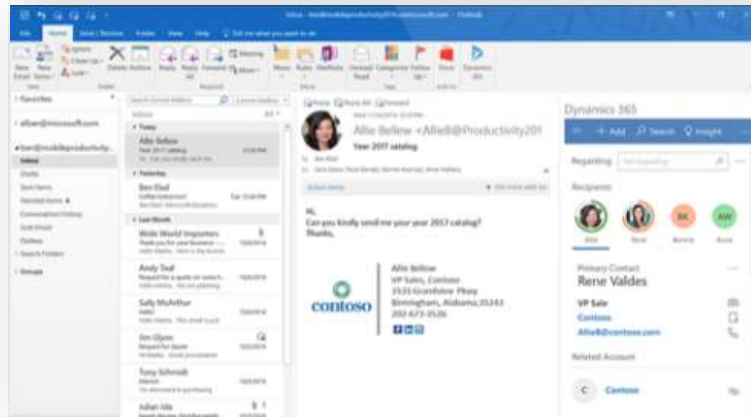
File Home Send / Receive Folder View Help Tell me what you want to do

Favorites

alber@microsoft.com

Inbox
Drafts
Sent Items
Deleted Items
Conversation History
Junk Email
Outbox
Search Folders

Groups

Today
Allie Bellew
Year 2017 catalog

Yesterday
Ben Elad

Last Week
Wide World Importers
Andy Seal
Sally McArthur
Jon Gilpin
Tony Schmidt
Julian Isla

Reply Reply All Forward

Allie Bellew <AllieB@Productivity20
Year 2017 catalog

Hi,
Can you kindly send me your year 2017 catalog?
Thanks,

contoso

Allie Bellew
VP Sales, Contoso
3535 Grandview Pkwy
Birmingham, Alabama,35243
202-673-3526

Dynamics 365

+ Add Search Insight

Regarding

Recipients

BK AW

Primary Contact
Rene Valdes

VP Sale
Contoso
AllieB@contoso.com

Related Account

C Contoso